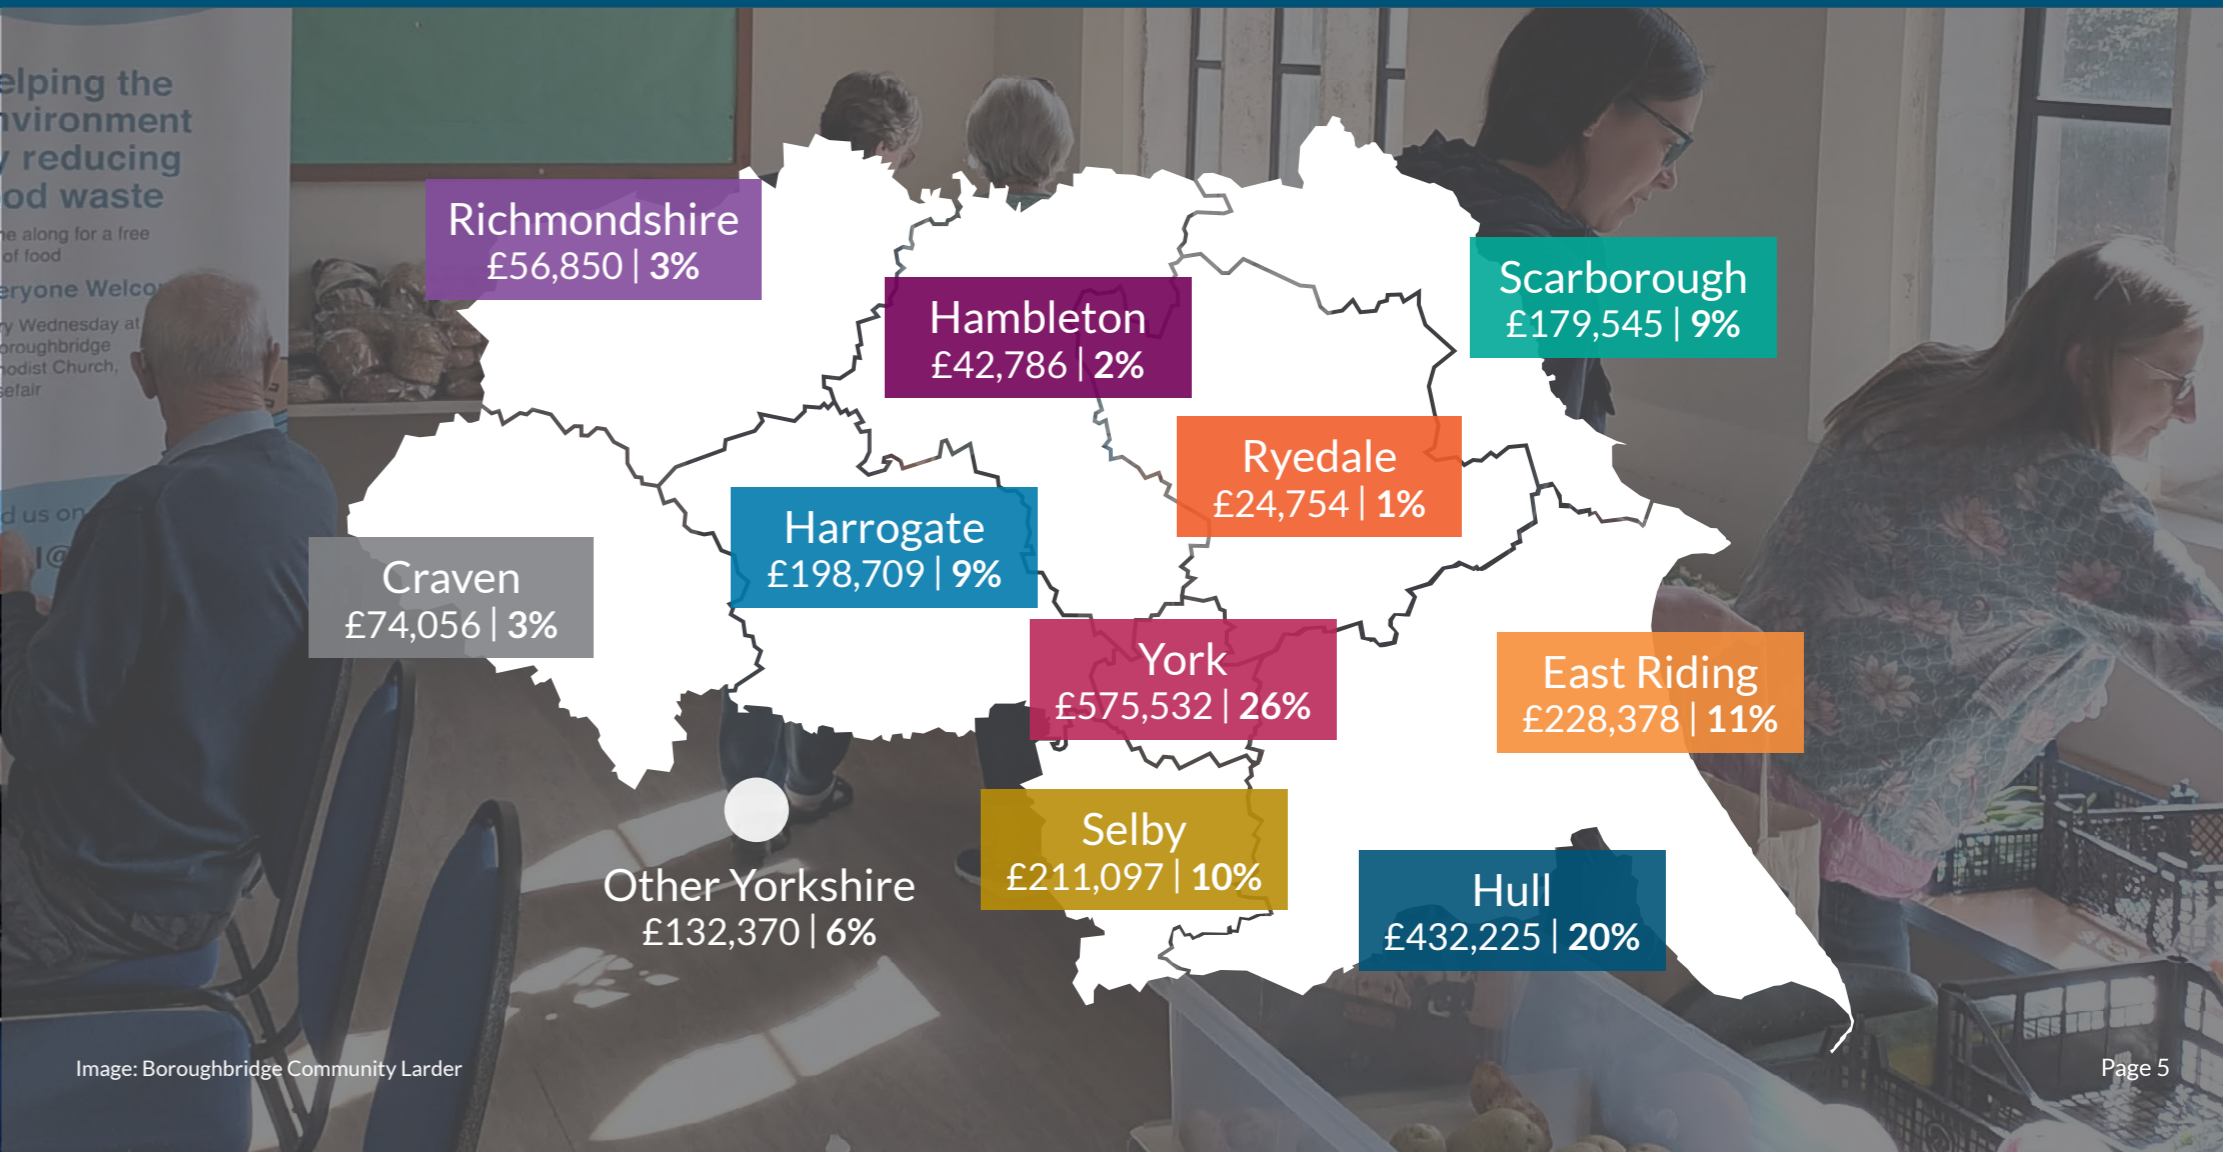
elping the
nvironment
y reducing
od waste
e along for a free
of food
eryone Welco
y Wednesday at
oroughbridge
hodist Church,
efair
d us on

Richmondshire
£56,850 | 3%

Hambleton
£42,786 | 2%

Scarborough
£179,545 | 9%

Ryedale
£24,754 | 1%

Harrogate
£198,709 | 9%

Craven
£74,056 | 3%

York
£575,532 | 26%

East Riding
£228,378 | 11%

Selby
£211,097 | 10%

Other Yorkshire
£132,370 | 6%

Hull
£432,225 | 20%

Image: Boroughbridge Community Larder

Page 5